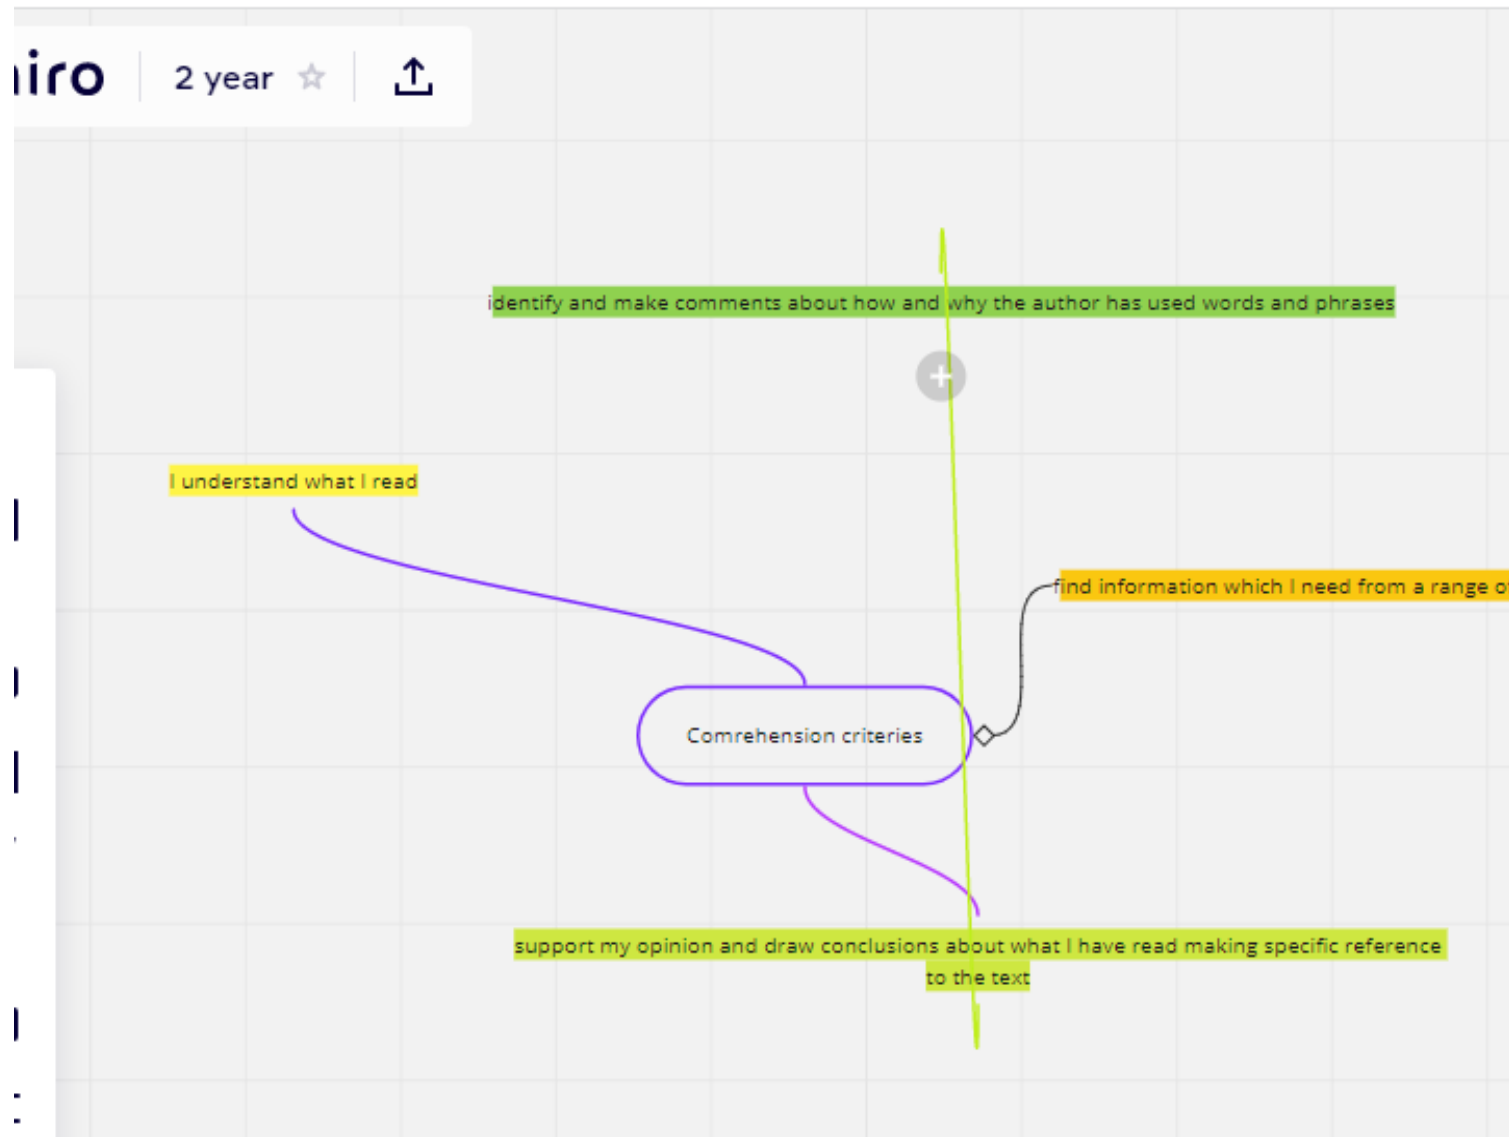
iro

2 year

identify and make comments about how and why the author has used words and phrases

I understand what I read

find information which I need from a range o

Comrehension criteries

support my opinion and draw conclusions about what I have read making specific reference to the text